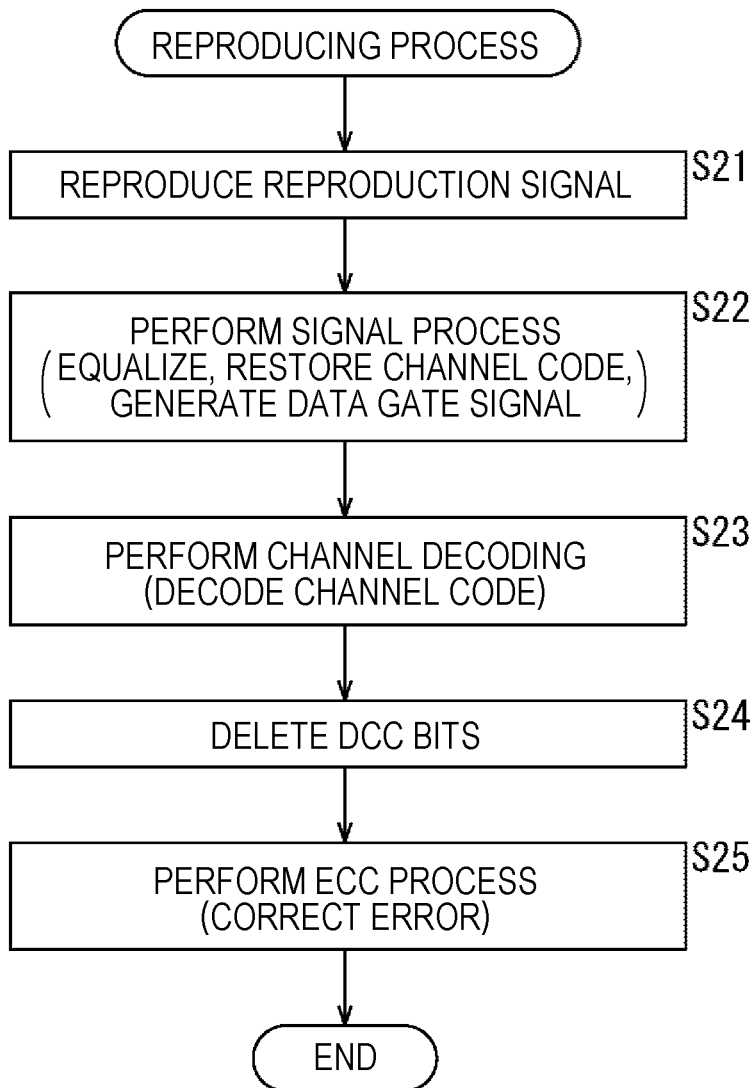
REPRODUCING PROCESS

S21
REPRODUCE REPRODUCTION SIGNAL

S22
PERFORM SIGNAL PROCESS
(EQUALIZE, RESTORE CHANNEL CODE,
GENERATE DATA GATE SIGNAL)

S23
PERFORM CHANNEL DECODING
(DECODE CHANNEL CODE)

S24
DELETE DCC BITS

S25
PERFORM ECC PROCESS
(CORRECT ERROR)

END